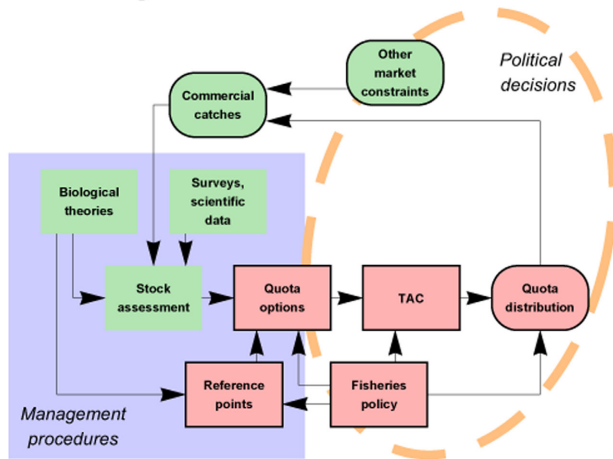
Other market constraints

Political decisions

Commercial catches

Biological theories

Surveys, scientific data

Stock assessment

Quota options

TAC

Quota distribution

Reference points

Fisheries policy

Management procedures